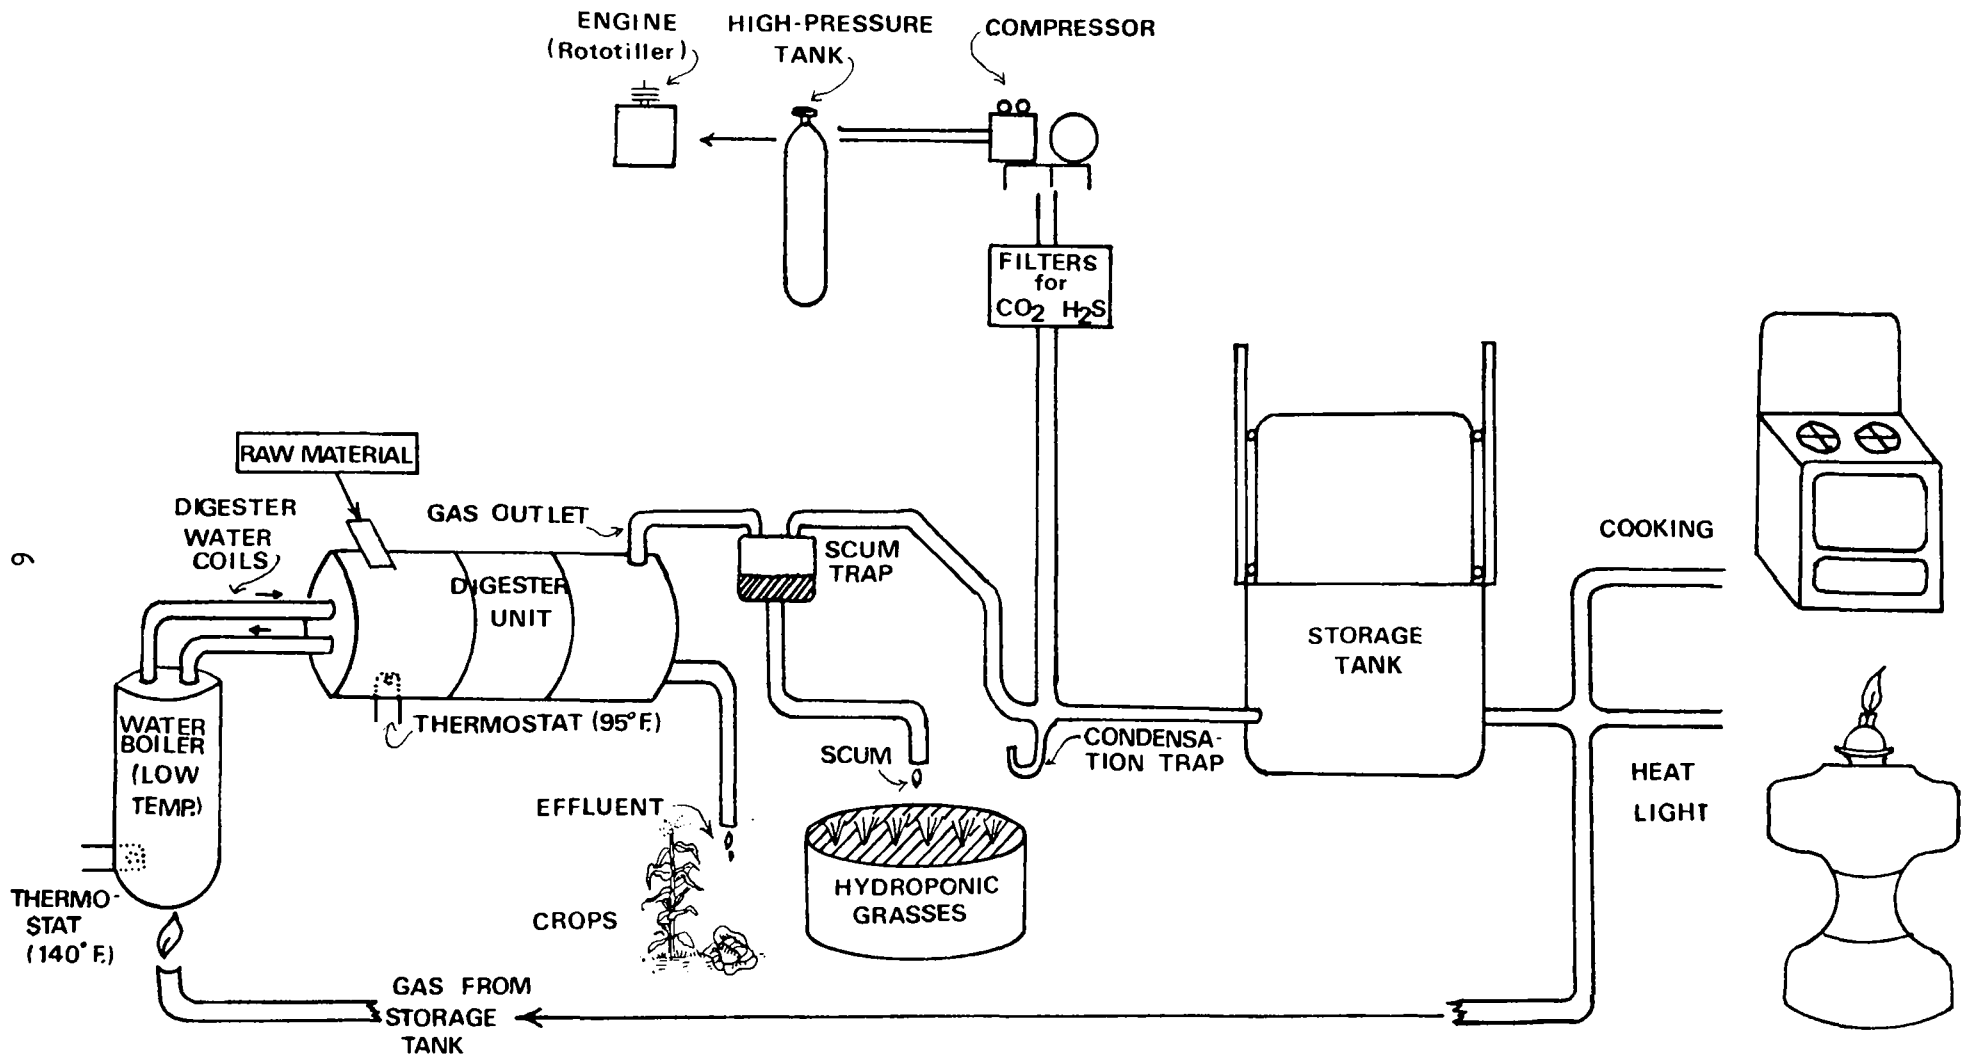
ENGINE (Rototiller)

HIGH-PRESSURE TANK

COMPRESSOR

FILTERS for $CO_2$ $H_2S$

RAW MATERIAL

DIGESTER WATER COILS

GAS OUTLET

SCUM TRAP

DIGESTER UNIT

STORAGE TANK

COOKING

WATER BOILER (LOW TEMP.)

THERMOSTAT (95°F.)

SCUM

CONDENSATION TRAP

HEAT

LIGHT

EFFLUENT

CROPS

HYDROPONIC GRASSES

THERMOSTAT (140°F.)

GAS FROM STORAGE TANK

9